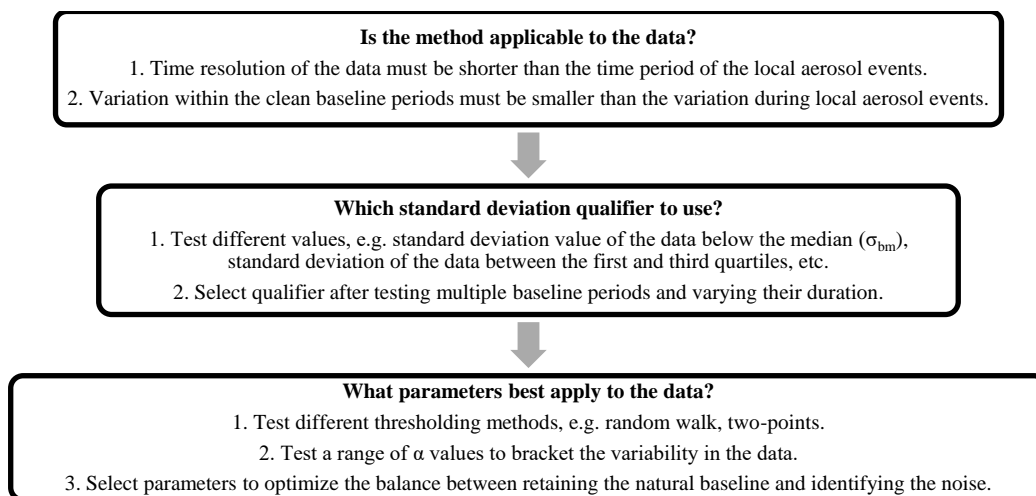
**Is the method applicable to the data?**

1. Time resolution of the data must be shorter than the time period of the local aerosol events.

2. Variation within the clean baseline periods must be smaller than the variation during local aerosol events.

**Which standard deviation qualifier to use?**

1. Test different values, e.g. standard deviation value of the data below the median ($\sigma_{bm}$), standard deviation of the data between the first and third quartiles, etc.

2. Select qualifier after testing multiple baseline periods and varying their duration.

**What parameters best apply to the data?**

1. Test different thresholding methods, e.g. random walk, two-points.

2. Test a range of α values to bracket the variability in the data.

3. Select parameters to optimize the balance between retaining the natural baseline and identifying the noise.